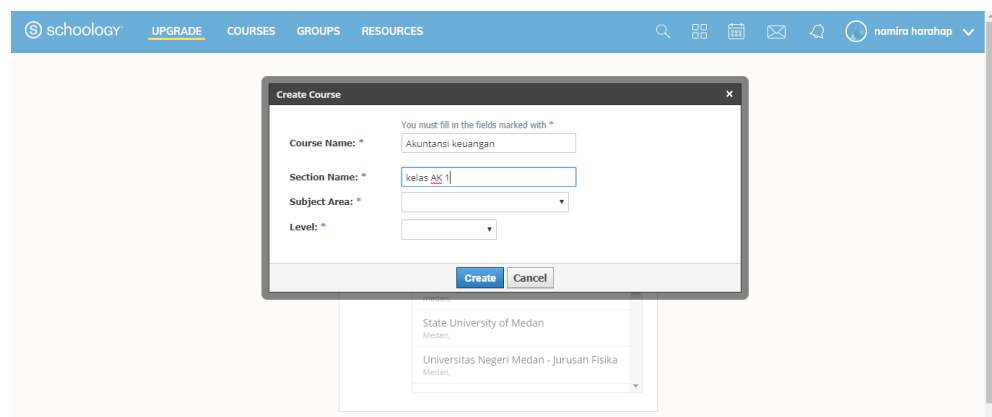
schoology UPGRADE COURSES GROUPS RESOURCES namira harahap

Create Course ×

You must fill in the fields marked with *

Course Name: * Akuntansi keuangan

Section Name: * kelas AK 1

Subject Area: *

Level: *

Create Cancel

Medan,

State University of Medan
Medan,

Universitas Negeri Medan - Jurusan Fisika
Medan,